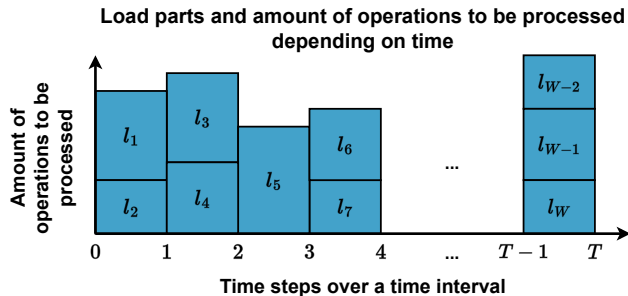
Load parts and amount of operations to be processed depending on time

Amount of operations to be processed

$l_1$

$l_2$

$l_3$

$l_4$

$l_5$

$l_6$

$l_7$

...

$l_{W-2}$

$l_{W-1}$

$l_W$

0 1 2 3 4 ... $T-1$ $T$

Time steps over a time interval